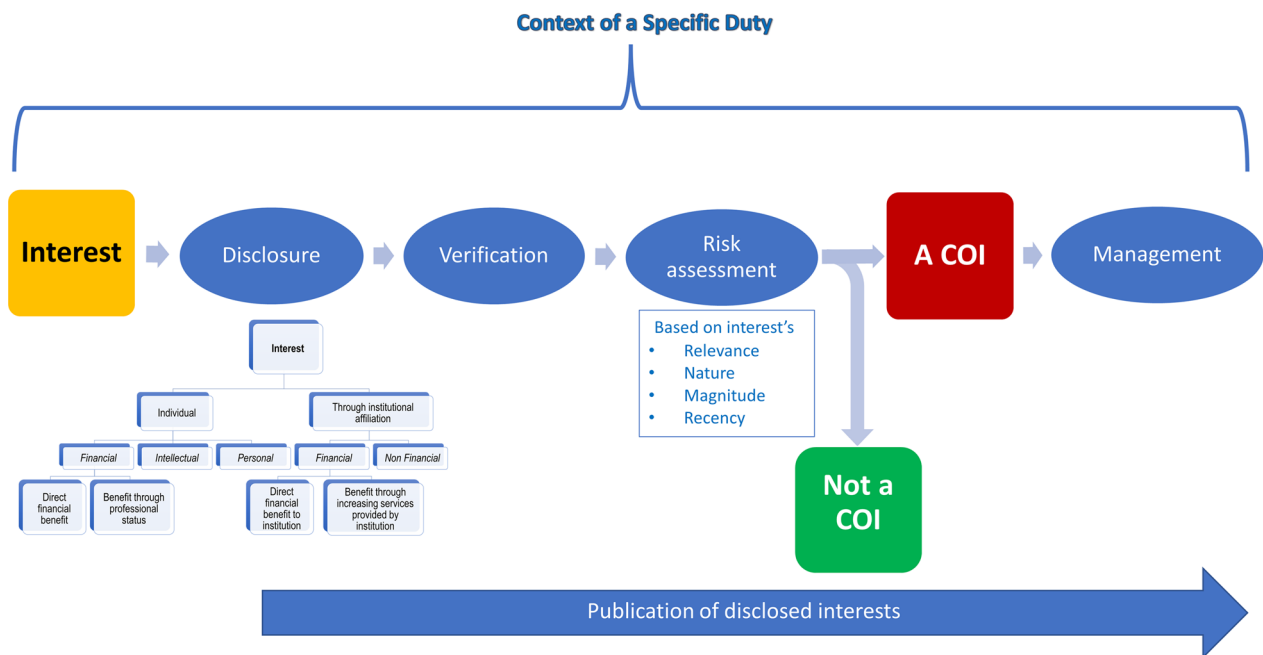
Context of a Specific Duty

Interest

Disclosure

Verification

Risk assessment

A COI

Management

Interest

Individual

Through institutional affiliation

Financial

Intellectual

Personal

Financial

Non Financial

Direct financial benefit

Benefit through professional status

Direct financial benefit to institution

Benefit through increasing services provided by institution

Based on interest's
• Relevance
• Nature
• Magnitude
• Recency

Not a COI

Publication of disclosed interests